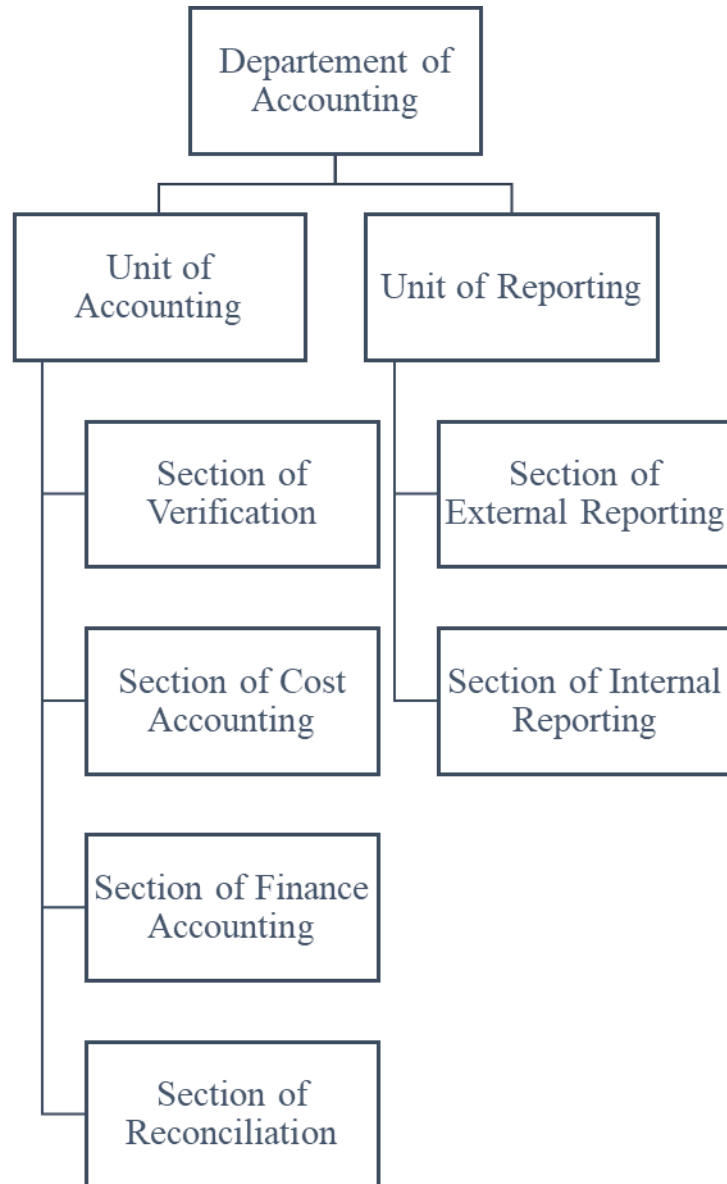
Departement of Accounting

Unit of Accounting

Unit of Reporting

Section of Verification

Section of Cost Accounting

Section of Finance Accounting

Section of Reconciliation

Section of External Reporting

Section of Internal Reporting